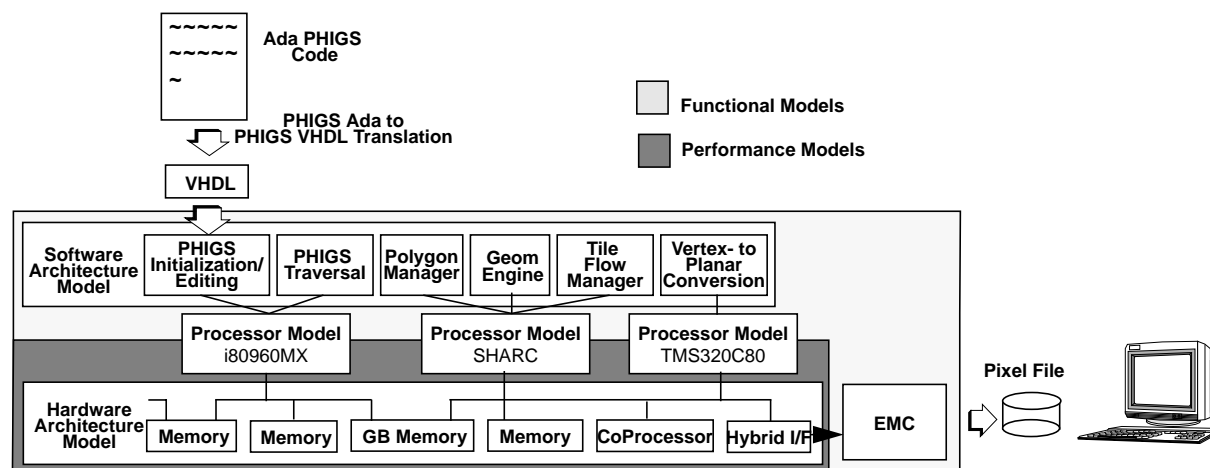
~~~~~
~~~~~
~

Ada PHIGS Code

PHIGS Ada to PHIGS VHDL Translation

VHDL

Functional Models

Performance Models

Software Architecture Model

PHIGS Initialization/ Editing

PHIGS Traversal

Polygon Manager

Geom Engine

Tile Flow Manager

Vertex- to Planar Conversion

Processor Model i80960MX

Processor Model SHARC

Processor Model TMS320C80

Hardware Architecture Model

Memory

Memory

GB Memory

Memory

CoProcessor

Hybrid I/F

EMC

Pixel File